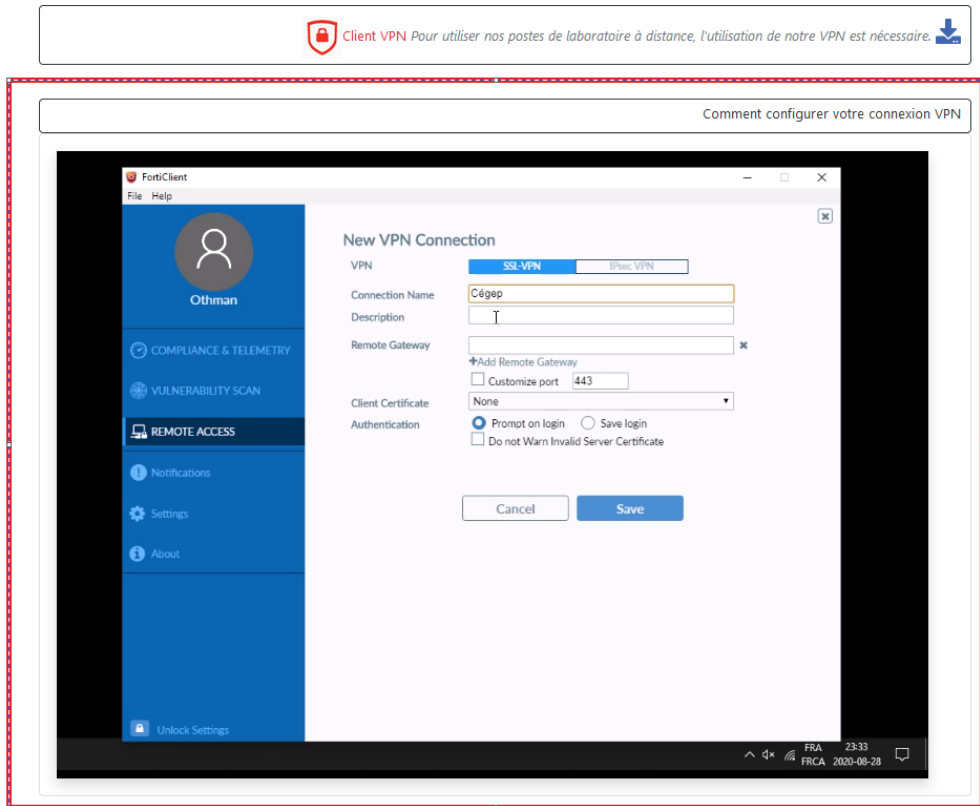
Client VPN Pour utiliser nos postes de laboratoire à distance, l'utilisation de notre VPN est nécessaire.

Comment configurer votre connexion VPN

FortiClient
File Help

Othman

COMPLIANCE & TELEMETRY
VULNERABILITY SCAN
REMOTE ACCESS
Notifications
Settings
About

Unlock Settings

New VPN Connection

VPN SSL-VPN IPsec VPN
Connection Name Cégep
Description
Remote Gateway
+Add Remote Gateway
Customize port 443
Client Certificate None
Authentication Prompt on login Save login
Do not Warn Invalid Server Certificate

Cancel Save

FRA FRCA 23:33 2020-08-28